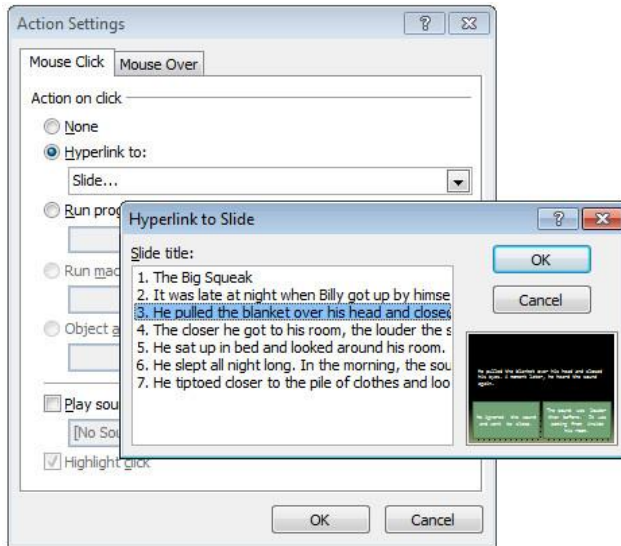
Action Settings

?

Mouse Click | Mouse Over

Action on click

None

Hyperlink to:

Slide...

Run prog

Run mac

Object a

Play sou

[No Sou

Highlight click

OK

Cancel

Hyperlink to Slide

?

Slide title:

1. The Big Squeak
2. It was late at night when Billy got up by himse
3. He pulled the blanket over his head and closed
4. The closer he got to his room, the louder the s
5. He sat up in bed and looked around his room.
6. He slept all night long. In the morning, the sou
7. He tiptoed closer to the pile of clothes and loo

OK

Cancel

He pulled the blanket over his head and closed his eyes. A moment later, he heard the sound again.

He ignored the sound and went to sleep.

The sound was louder than before. It was coming from inside his room.